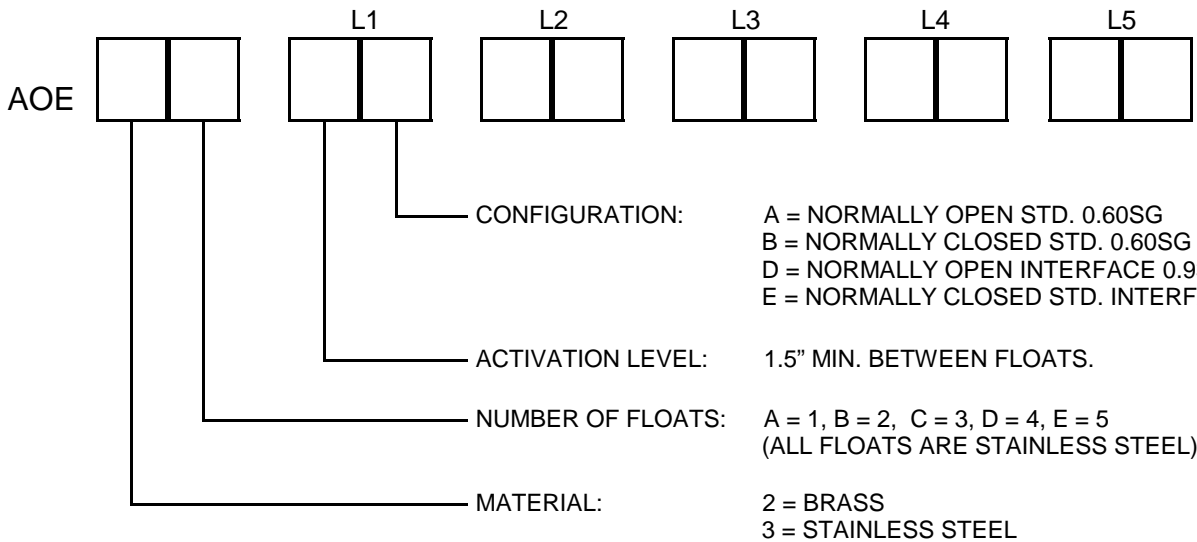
L1 L2 L3 L4 L5

AOE

CONFIGURATION: A = NORMALLY OPEN STD. 0.60SG
B = NORMALLY CLOSED STD. 0.60SG
D = NORMALLY OPEN INTERFACE 0.9
E = NORMALLY CLOSED STD. INTERF

ACTIVATION LEVEL: 1.5" MIN. BETWEEN FLOATS.

NUMBER OF FLOATS: A = 1, B = 2, C = 3, D = 4, E = 5
(ALL FLOATS ARE STAINLESS STEEL)

MATERIAL: 2 = BRASS
3 = STAINLESS STEEL